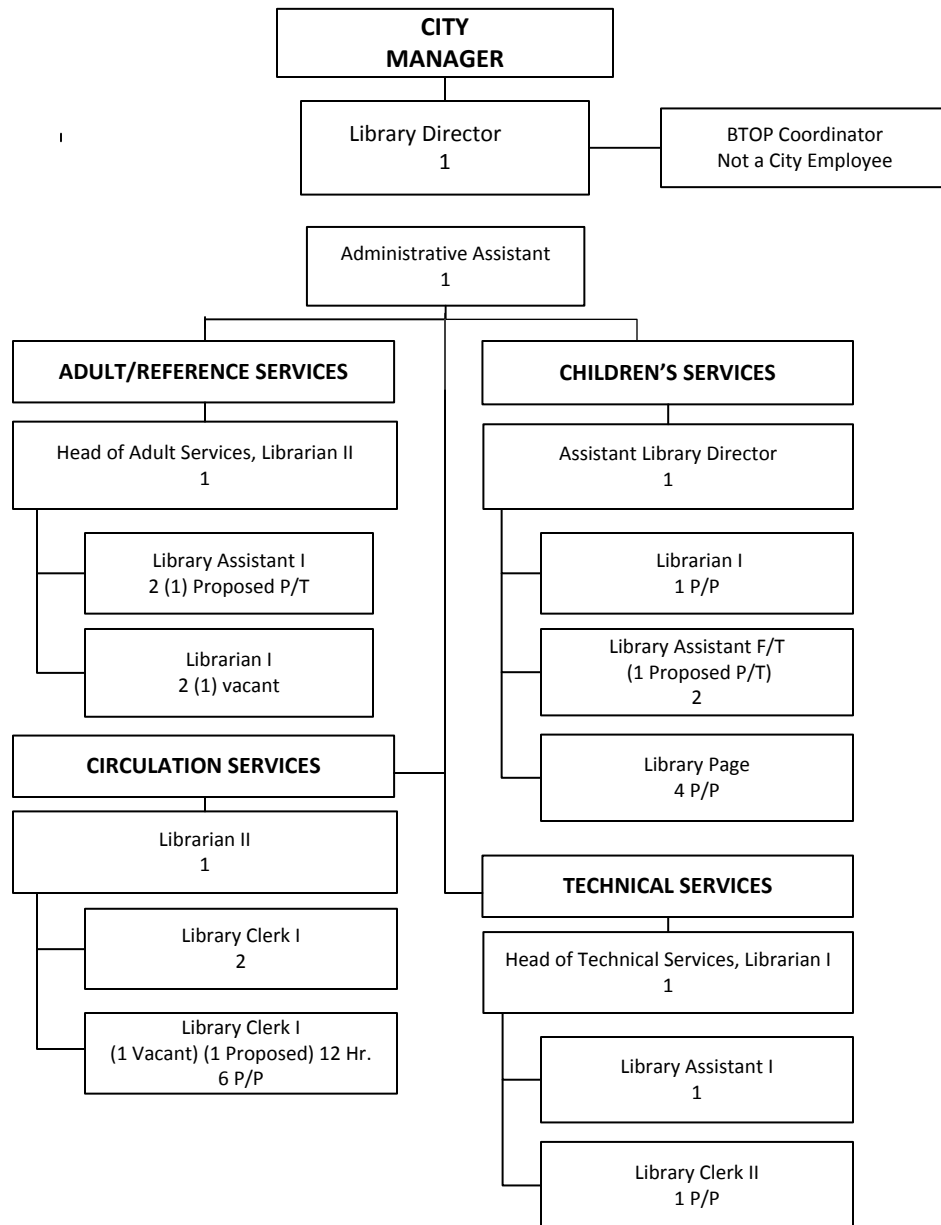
CITY MANAGER

Library Director
1

BTOP Coordinator
Not a City Employee

Administrative Assistant
1

ADULT/REFERENCE SERVICES

Head of Adult Services, Librarian II
1

Library Assistant I
2 (1) Proposed P/T

Librarian I
2 (1) vacant

CIRCULATION SERVICES

Librarian II
1

Library Clerk I
2

Library Clerk I
(1 Vacant) (1 Proposed) 12 Hr.
6 P/P

CHILDREN'S SERVICES

Assistant Library Director
1

Librarian I
1 P/P

Library Assistant F/T
(1 Proposed P/T)
2

Library Page
4 P/P

TECHNICAL SERVICES

Head of Technical Services, Librarian I
1

Library Assistant I
1

Library Clerk II
1 P/P